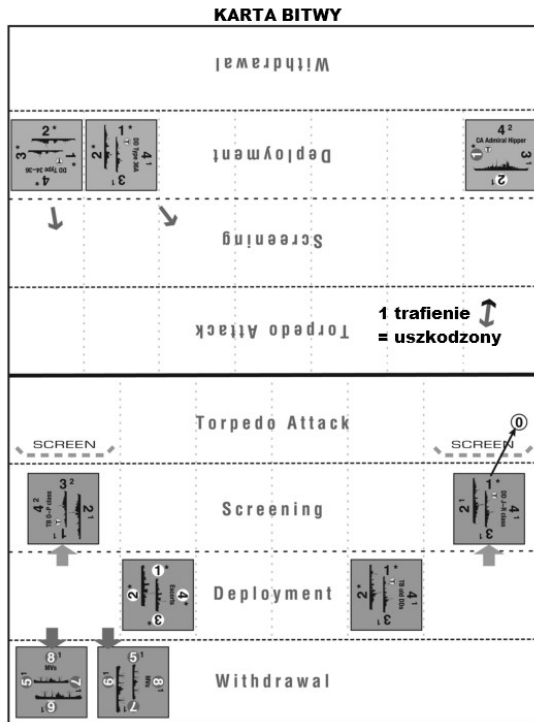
KARTA BITWY

Withdrawal

Deployment

2* 3* 1* 4* DD Type 34-36

1* 2* 4¹ 3¹ DD Type 36A

4² 1 3¹ 2¹ CA Admiral Hipper

Screening

Torpedo Attack

1 trafienie = uszkodzony

Torpedo Attack

SCREEN

SCREEN

0

Screening

3² 4² 2¹

1* 2¹ 4¹ 3¹ DD J-K class

Deployment

1* 2* 4* 3* Escorts

1* 2* 4¹ 3¹ TB old DDs

Withdrawal

8¹ 5¹ 6¹ MVs

5¹ 6¹ 8¹ 7¹ MVs